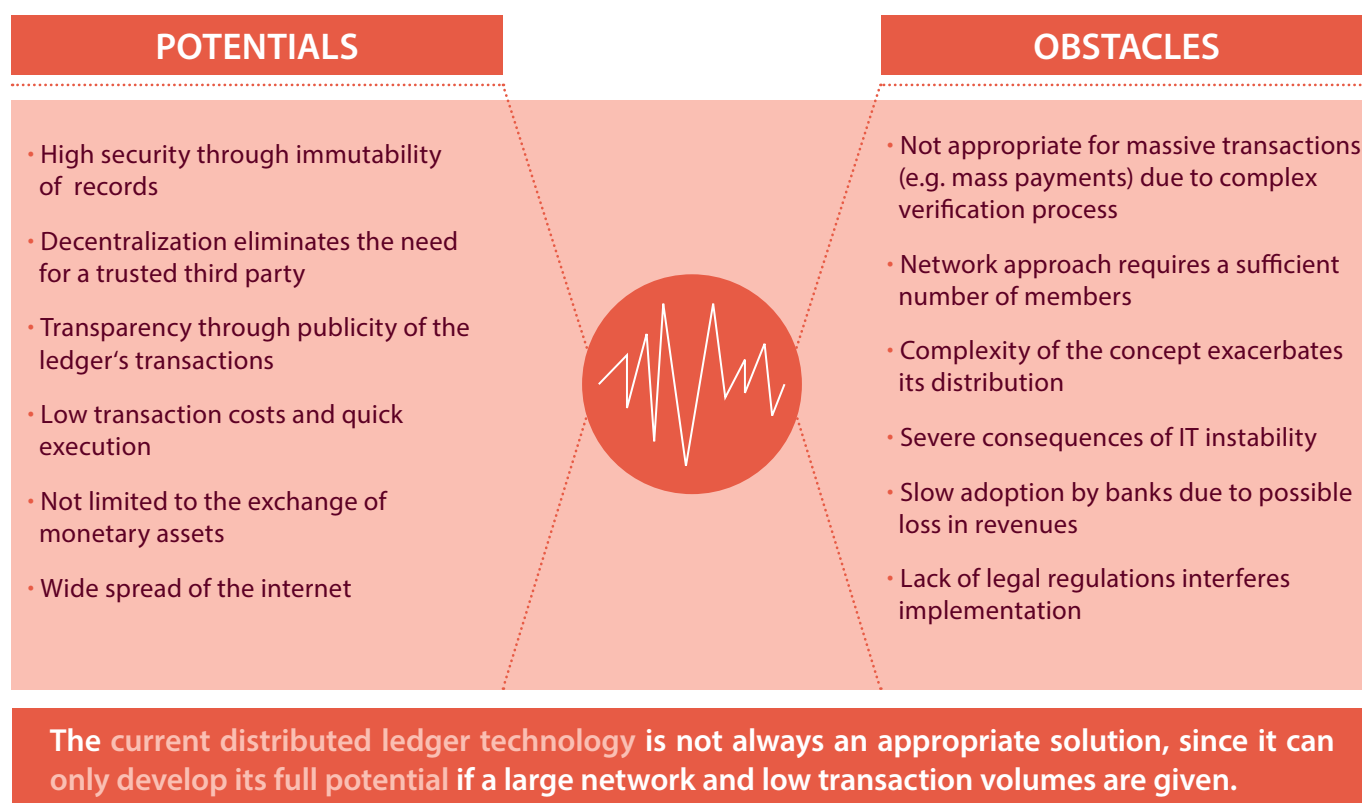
POTENTIALS

OBSTACLES

• High security through immutability of records

• Decentralization eliminates the need for a trusted third party

• Transparency through publicity of the ledger‘s transactions

• Low transaction costs and quick execution

• Not limited to the exchange of monetary assets

• Wide spread of the internet

• Not appropriate for massive transactions (e.g. mass payments) due to complex verification process

• Network approach requires a sufficient number of members

• Complexity of the concept exacerbates its distribution

• Severe consequences of IT instability

• Slow adoption by banks due to possible loss in revenues

• Lack of legal regulations interferes implementation

The current distributed ledger technology is not always an appropriate solution, since it can only develop its full potential if a large network and low transaction volumes are given.